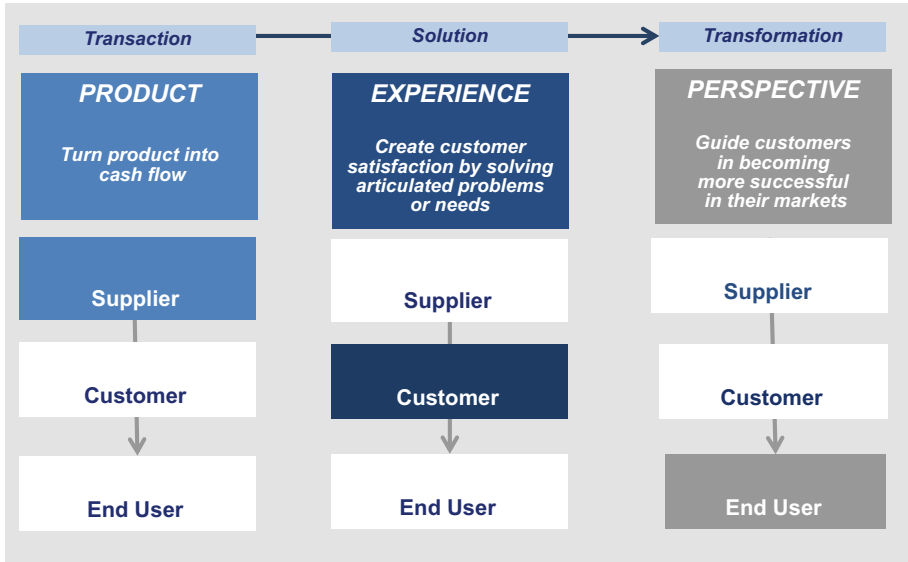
Transaction

Solution

Transformation

PRODUCT

Turn product into cash flow

Supplier

Customer

End User

EXPERIENCE

Create customer satisfaction by solving articulated problems or needs

Supplier

Customer

End User

PERSPECTIVE

Guide customers in becoming more successful in their markets

Supplier

Customer

End User